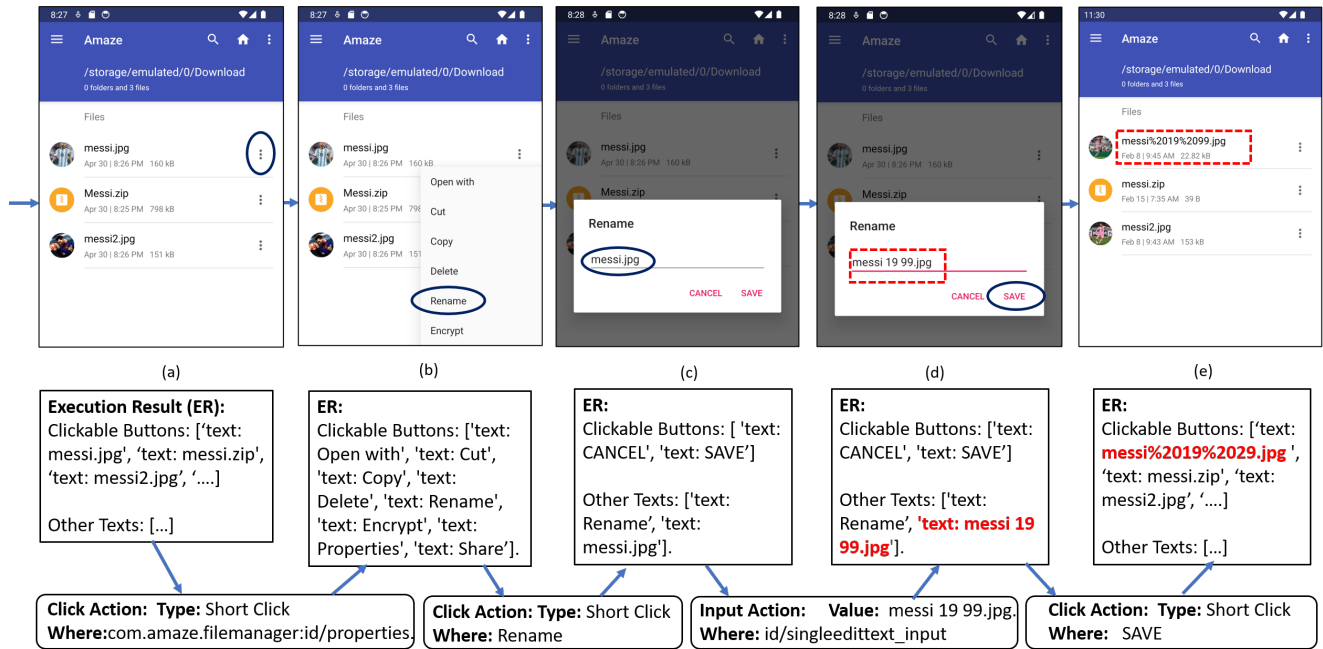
8:27

Amaze

/storage/emulated/0/Download
0 folders and 3 files

Files

messi.jpg
Apr 30 | 8:26 PM 160 kB

Messi.zip
Apr 30 | 8:25 PM 798 kB

messi2.jpg
Apr 30 | 8:26 PM 151 kB

(a)

8:27

Amaze

/storage/emulated/0/Download
0 folders and 3 files

Files

messi.jpg
Apr 30 | 8:26 PM 160 kB

Messi.zip
Apr 30 | 8:25 PM 798

messi2.jpg
Apr 30 | 8:26 PM 151

Open with
Cut
Copy
Delete
Rename
Encrypt

(b)

8:28

Amaze

/storage/emulated/0/Download
0 folders and 3 files

Files

messi.jpg
Apr 30 | 8:26 PM 160 kB

Messi.zip

Rename

messi.jpg

CANCEL SAVE

(c)

8:28

Amaze

/storage/emulated/0/Download
0 folders and 3 files

Files

messi.jpg
Apr 30 | 8:26 PM 160 kB

Messi.zip

Rename

messi 19 99.jpg

CANCEL SAVE

(d)

11:30

Amaze

/storage/emulated/0/Download
0 folders and 3 files

Files

messi%2019%2099.jpg
Feb 8 | 9:45 AM 22.82 kB

messi.zip
Feb 15 | 7:35 AM 39 B

messi2.jpg
Feb 8 | 9:43 AM 153 kB

(e)

Execution Result (ER):
Clickable Buttons: [‘text: messi.jpg’, ‘text: messi.zip’, ‘text: messi2.jpg’, ‘….]

Other Texts: […]

ER:
Clickable Buttons: ['text: Open with', 'text: Cut', 'text: Copy', 'text: Delete', 'text: Rename', 'text: Encrypt', 'text: Properties', 'text: Share’].

ER:
Clickable Buttons: [ 'text: CANCEL', 'text: SAVE’]

Other Texts: ['text: Rename’, 'text: messi.jpg'].

ER:
Clickable Buttons: ['text: CANCEL', 'text: SAVE’]

Other Texts: ['text: Rename’, 'text: messi 19 99.jpg'].

ER:
Clickable Buttons: [‘text: messi%2019%2029.jpg ', ‘text: messi.zip', ‘text: messi2.jpg’, ‘….]

Other Texts: […]

Click Action: Type: Short Click
Where:com.amaze.filemanager:id/properties.

Click Action: Type: Short Click
Where: Rename

Input Action: Value: messi 19 99.jpg.
Where: id/singleedittext_input

Click Action: Type: Short Click
Where: SAVE